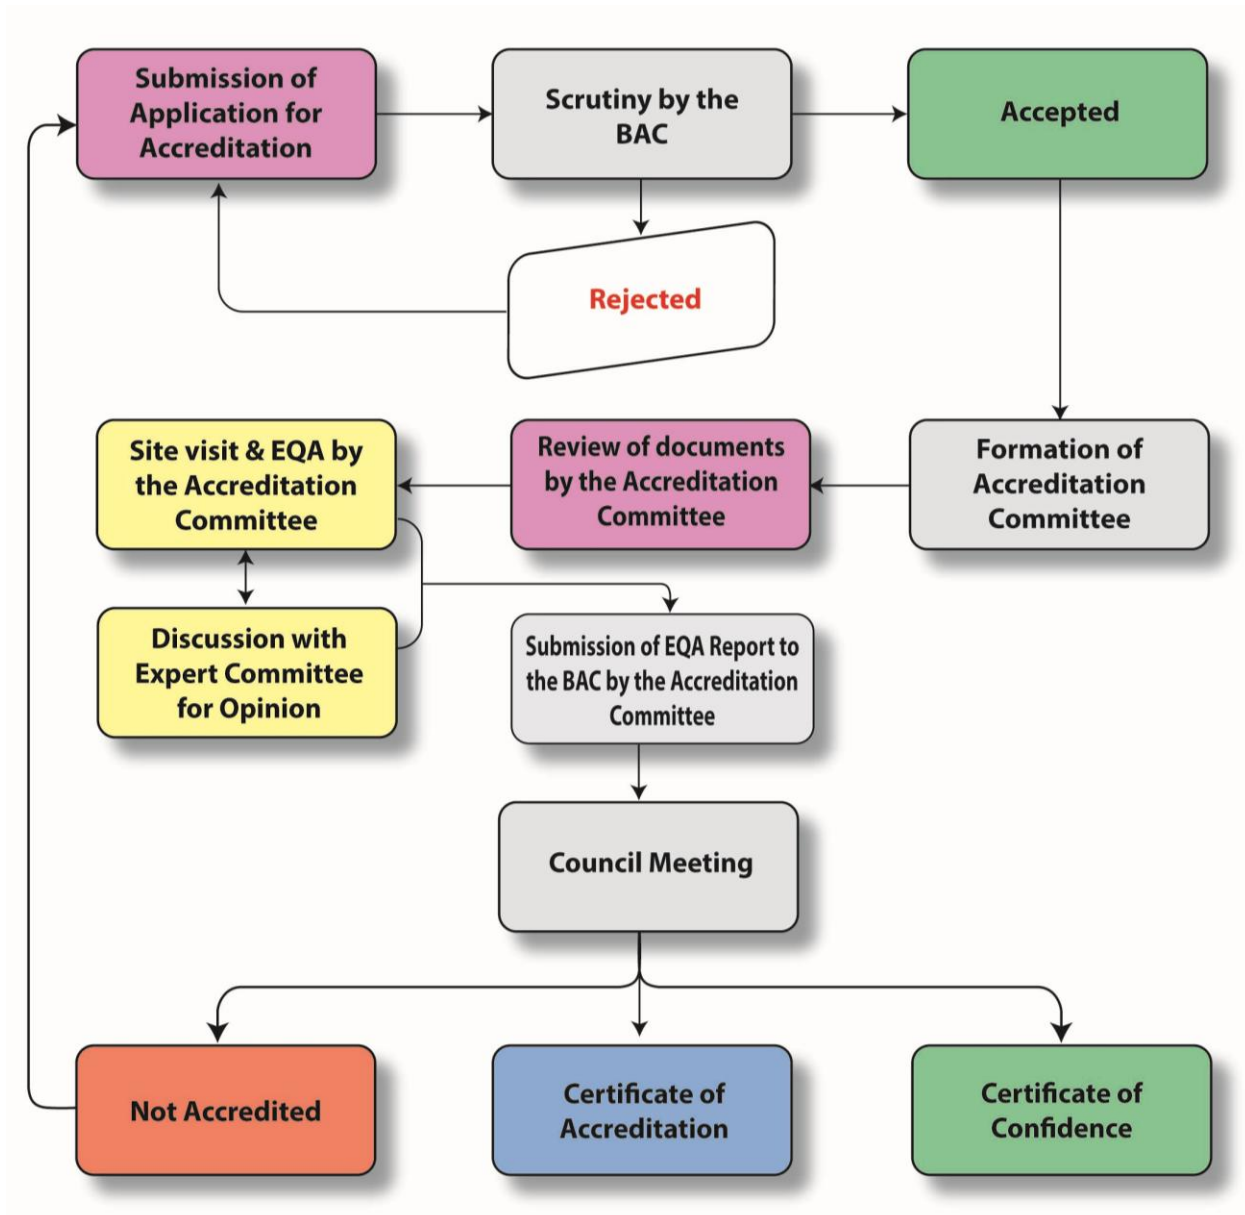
Submission of Application for Accreditation

Scrutiny by the BAC

Accepted

Rejected

Site visit & EQA by the Accreditation Committee

Review of documents by the Accreditation Committee

Formation of Accreditation Committee

Discussion with Expert Committee for Opinion

Submission of EQA Report to the BAC by the Accreditation Committee

Council Meeting

Not Accredited

Certificate of Accreditation

Certificate of Confidence